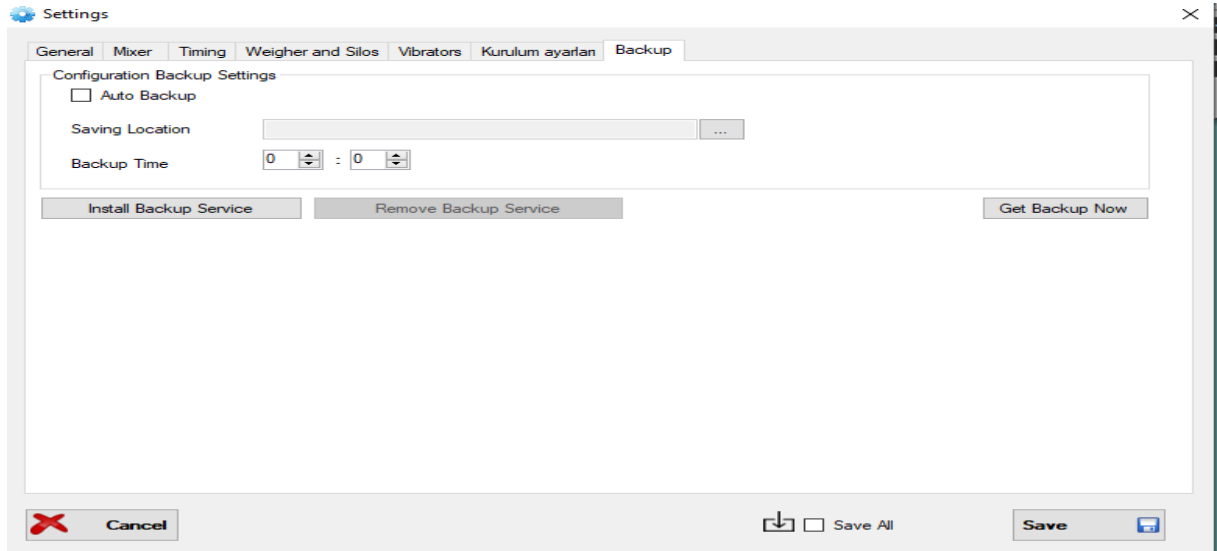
Settings

General | Mixer | Timing | Weigher and Silos | Vibrators | Kurulum ayarları | Backup

Configuration Backup Settings

Auto Backup

Saving Location ...

Backup Time 0 : 0

Install Backup Service

Remove Backup Service

Get Backup Now

Cancel

Save All

Save